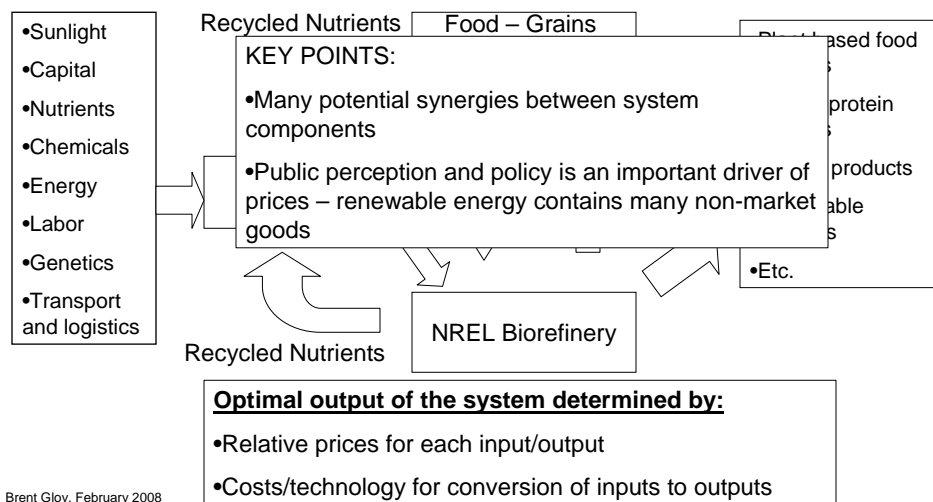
•Sunlight
•Capital
•Nutrients
•Chemicals
•Energy
•Labor
•Genetics
•Transport and logistics

Recycled Nutrients

Food – Grains

KEY POINTS:

•Many potential synergies between system components

•Public perception and policy is an important driver of prices – renewable energy contains many non-market goods

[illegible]ased food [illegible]

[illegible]protein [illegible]

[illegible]products

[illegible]able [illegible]

•Etc.

NREL Biorefinery

Recycled Nutrients

Optimal output of the system determined by:

•Relative prices for each input/output

•Costs/technology for conversion of inputs to outputs

Brent Gloy, February 2008